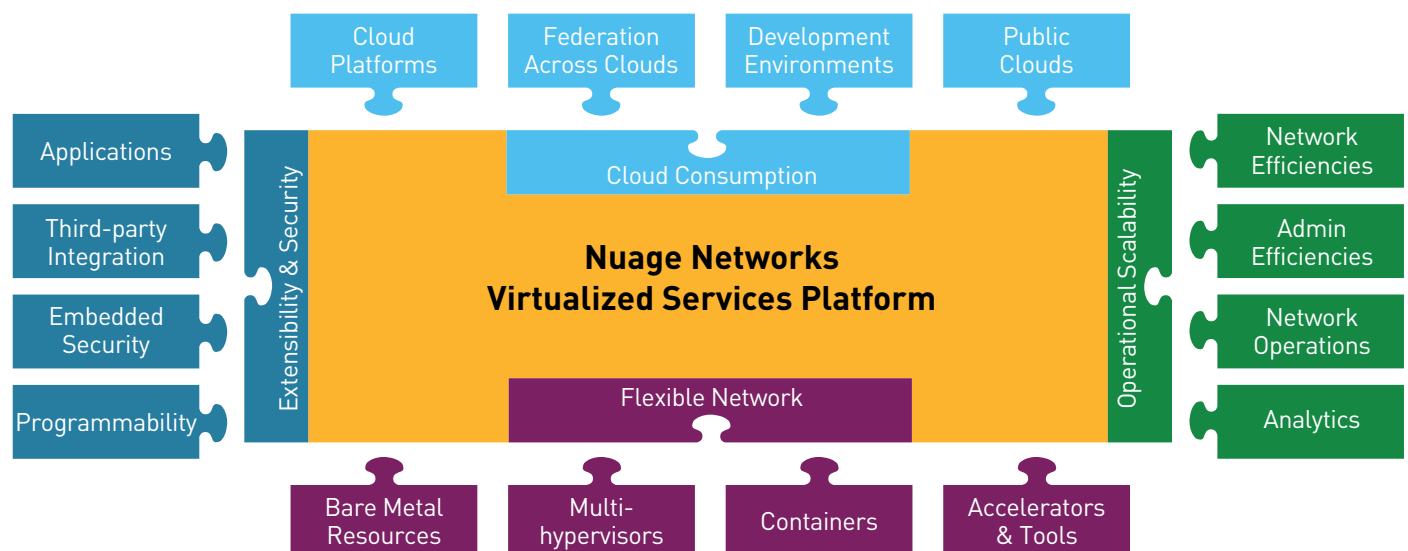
Cloud Platforms

Federation Across Clouds

Development Environments

Public Clouds

Applications

Third-party Integration

Embedded Security

Programmability

Extensibility & Security

Cloud Consumption

Nuage Networks
Virtualized Services Platform

Flexible Network

Operational Scalability

Network Efficiencies

Admin Efficiencies

Network Operations

Analytics

Bare Metal Resources

Multi-hypervisors

Containers

Accelerators & Tools